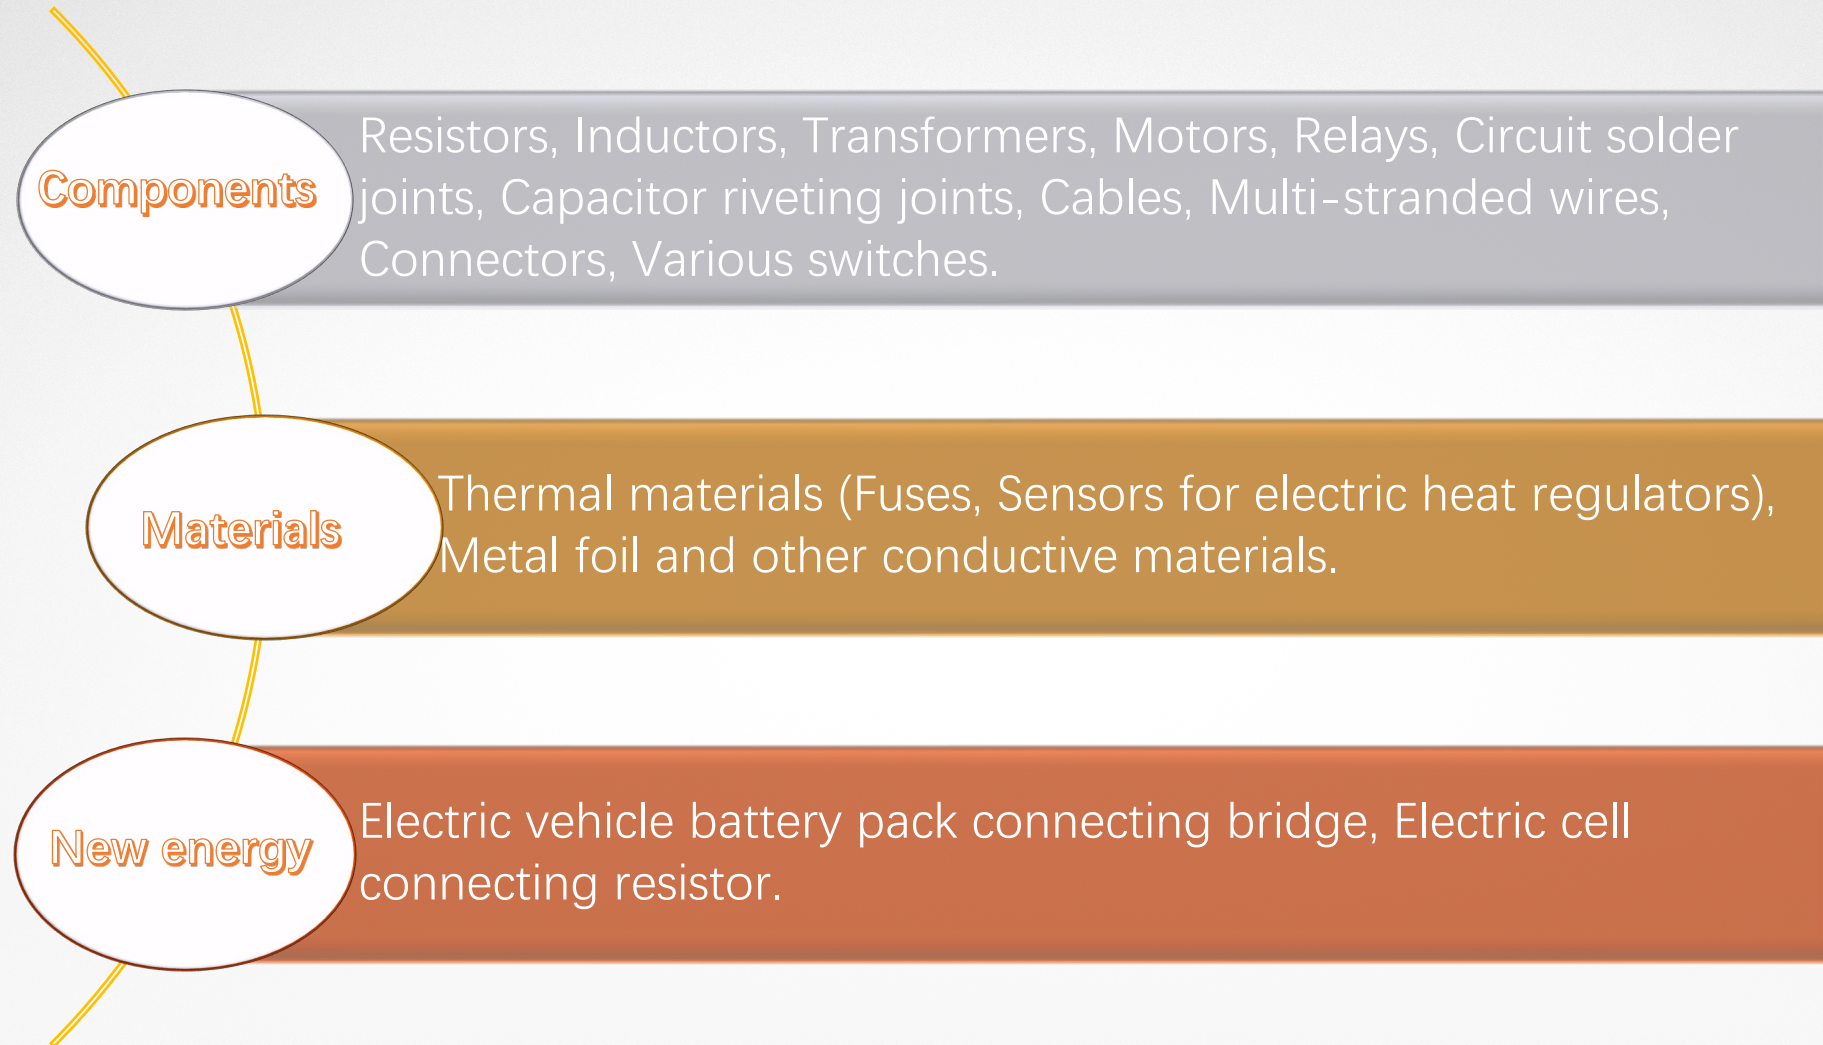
Components

Resistors, Inductors, Transformers, Motors, Relays, Circuit solder joints, Capacitor riveting joints, Cables, Multi-stranded wires, Connectors, Various switches.

Materials

Thermal materials (Fuses, Sensors for electric heat regulators), Metal foil and other conductive materials.

New energy

Electric vehicle battery pack connecting bridge, Electric cell connecting resistor.